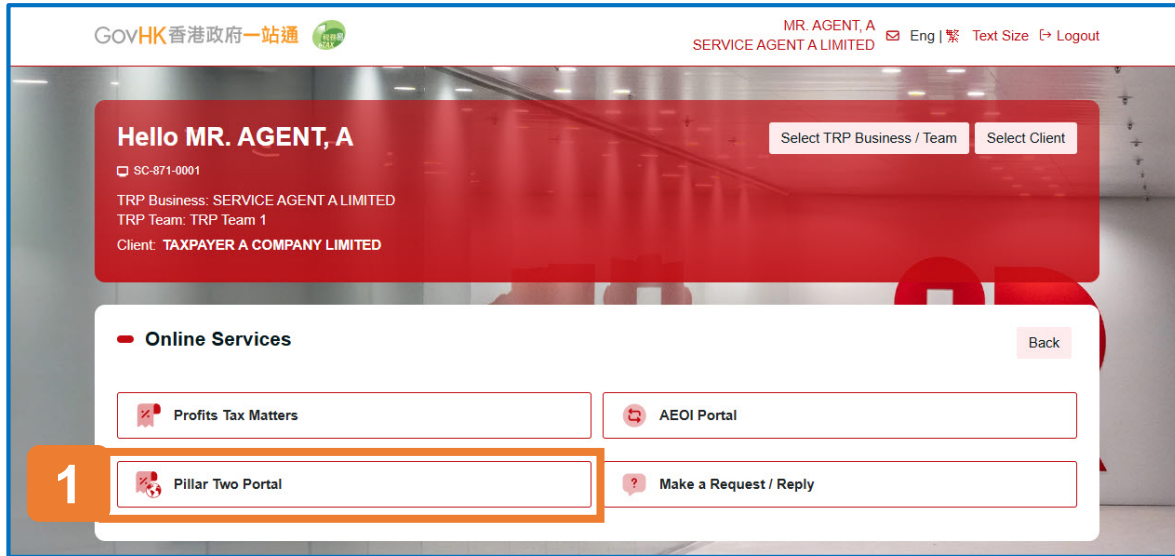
GovHK香港政府一站通 稅務易 eTAX

MR. AGENT, A
SERVICE AGENT A LIMITED

Eng | 繁 Text Size Logout

Hello MR. AGENT, A

SC-871-0001

TRP Business: SERVICE AGENT A LIMITED
TRP Team: TRP Team 1
Client: TAXPAYER A COMPANY LIMITED

Select TRP Business / Team
Select Client

Online Services

Back

Profits Tax Matters
AEOI Portal

1

Pillar Two Portal
Make a Request / Reply